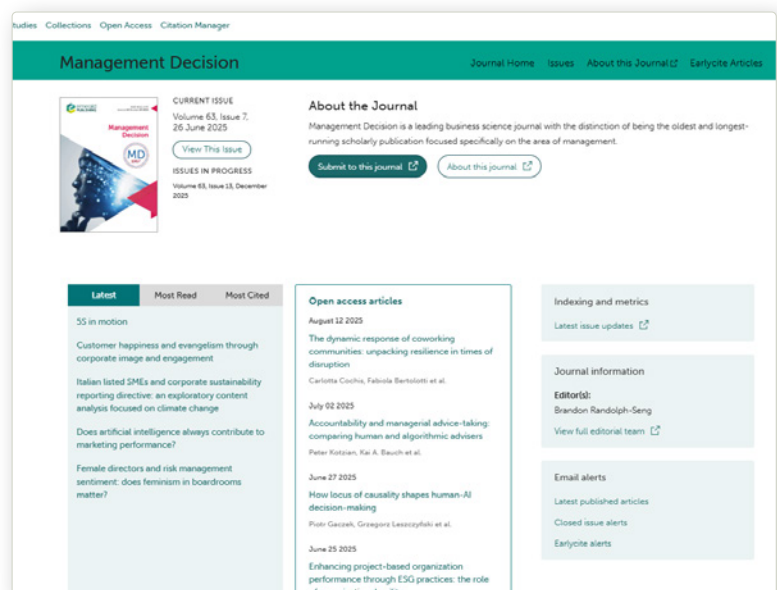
tudies Collections Open Access Citation Manager

Management Decision

Journal Home Issues About this Journal Earlycite Articles

Management Decision MD

CURRENT ISSUE
Volume 63, Issue 7, 26 June 2025
View This Issue
ISSUES IN PROGRESS
Volume 63, Issue 13, December 2025

About the Journal
Management Decision is a leading business science journal with the distinction of being the oldest and longest-running scholarly publication focused specifically on the area of management.
Submit to this journal
About this journal

Latest Most Read Most Cited
55 in motion
Customer happiness and evangelism through corporate image and engagement
Italian listed SMEs and corporate sustainability reporting directive: an exploratory content analysis focused on climate change
Does artificial intelligence always contribute to marketing performance?
Female directors and risk management sentiment: does feminism in boardrooms matter?

Open access articles
August 12 2025
The dynamic response of coworking communities: unpacking resilience in times of disruption
Carlotta Cochis, Fabiola Bertolotti et al.
July 02 2025
Accountability and managerial advice-taking: comparing human and algorithmic advisers
Peter Kotzian, Kai A. Bauch et al.
June 27 2025
How locus of causality shapes human-AI decision-making
Piotr Gaczek, Grzegorz Leszczyński et al.
June 25 2025
Enhancing project-based organization performance through ESG practices: the role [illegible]

Indexing and metrics
Latest issue updates

Journal information
Editor(s):
Brandon Randolph-Seng
View full editorial team

Email alerts
Latest published articles
Closed issue alerts
Earlycite alerts